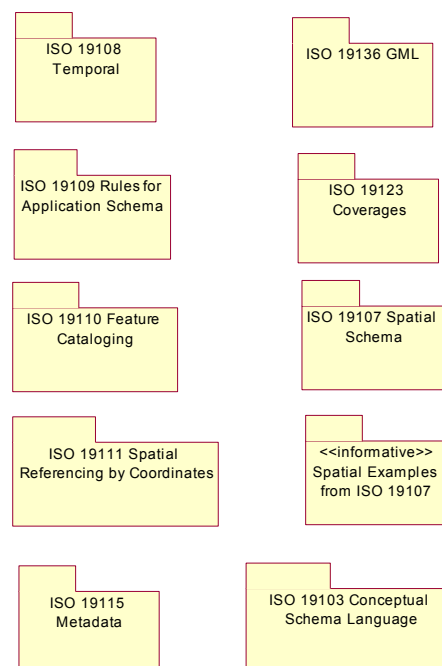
ISO 19108 Temporal

ISO 19136 GML

ISO 19109 Rules for Application Schema

ISO 19123 Coverages

ISO 19110 Feature Cataloging

ISO 19107 Spatial Schema

ISO 19111 Spatial Referencing by Coordinates

<<informative>> Spatial Examples from ISO 19107

ISO 19115 Metadata

ISO 19103 Conceptual Schema Language